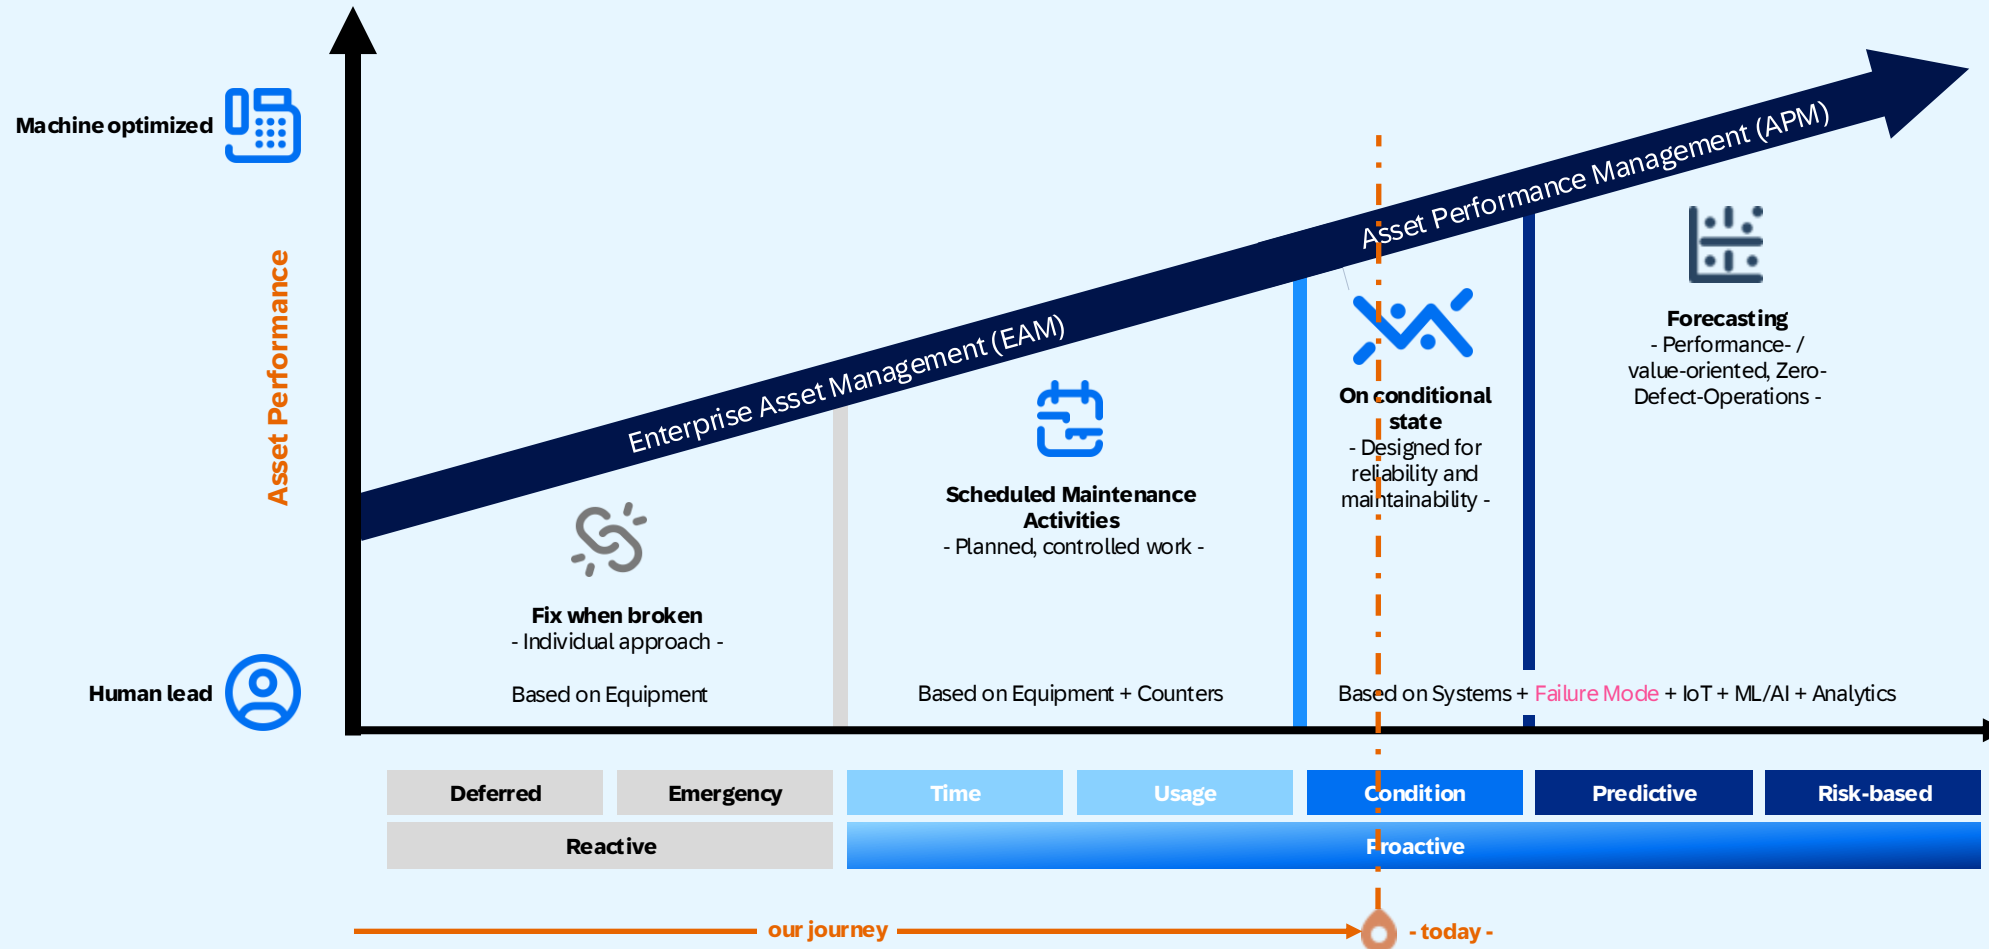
Machine optimized

Asset Performance

Human lead

Enterprise Asset Management (EAM)

Asset Performance Management (APM)

Fix when broken
- Individual approach -

Based on Equipment

Scheduled Maintenance Activities
- Planned, controlled work -

Based on Equipment + Counters

On conditional state
- Designed for reliability and maintainability -

Forecasting
- Performance- / value-oriented, Zero-Defect-Operations -

Based on Systems + Failure Mode + IoT + ML/AI + Analytics

| Deferred | Emergency | Time | Usage | Condition | Predictive | Risk-based |
|---|---|---|---|---|---|---|
| Reactive | | Proactive | | | | |

our journey

- today -